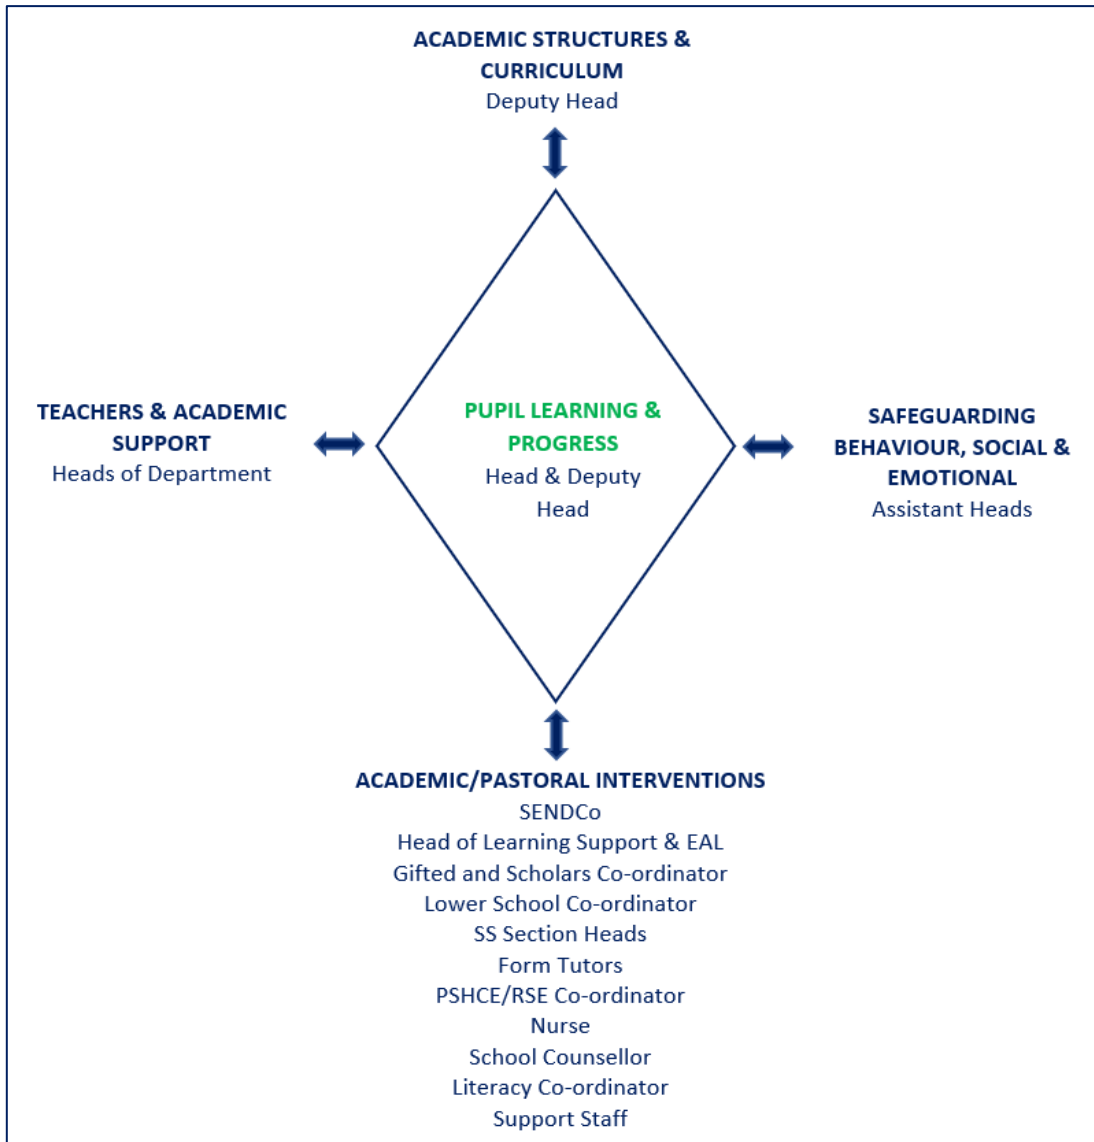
ACADEMIC STRUCTURES & CURRICULUM
Deputy Head

TEACHERS & ACADEMIC SUPPORT
Heads of Department

PUPIL LEARNING & PROGRESS
Head & Deputy Head

SAFEGUARDING BEHAVIOUR, SOCIAL & EMOTIONAL
Assistant Heads

ACADEMIC/PASTORAL INTERVENTIONS
SENDCo
Head of Learning Support & EAL
Gifted and Scholars Co-ordinator
Lower School Co-ordinator
SS Section Heads
Form Tutors
PSHCE/RSE Co-ordinator
Nurse
School Counsellor
Literacy Co-ordinator
Support Staff